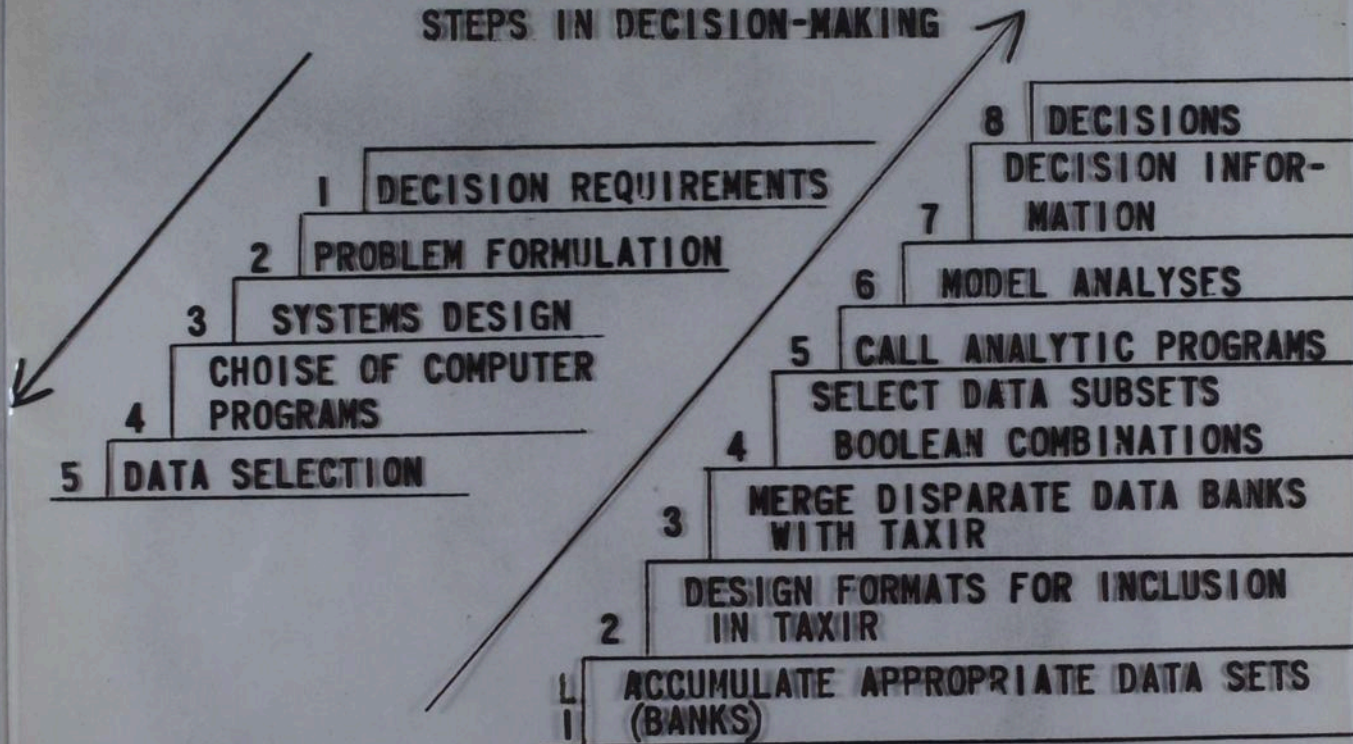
STEPS IN DECISION-MAKING

1 DECISION REQUIREMENTS
2 PROBLEM FORMULATION
3 SYSTEMS DESIGN
4 CHOISE OF COMPUTER PROGRAMS
5 DATA SELECTION

8 DECISIONS
7 DECISION INFORMATION
6 MODEL ANALYSES
5 CALL ANALYTIC PROGRAMS
4 SELECT DATA SUBSETS BOOLEAN COMBINATIONS
3 MERGE DISPARATE DATA BANKS WITH TAXIR
2 DESIGN FORMATS FOR INCLUSION IN TAXIR
1 ACCUMULATE APPROPRIATE DATA SETS (BANKS)